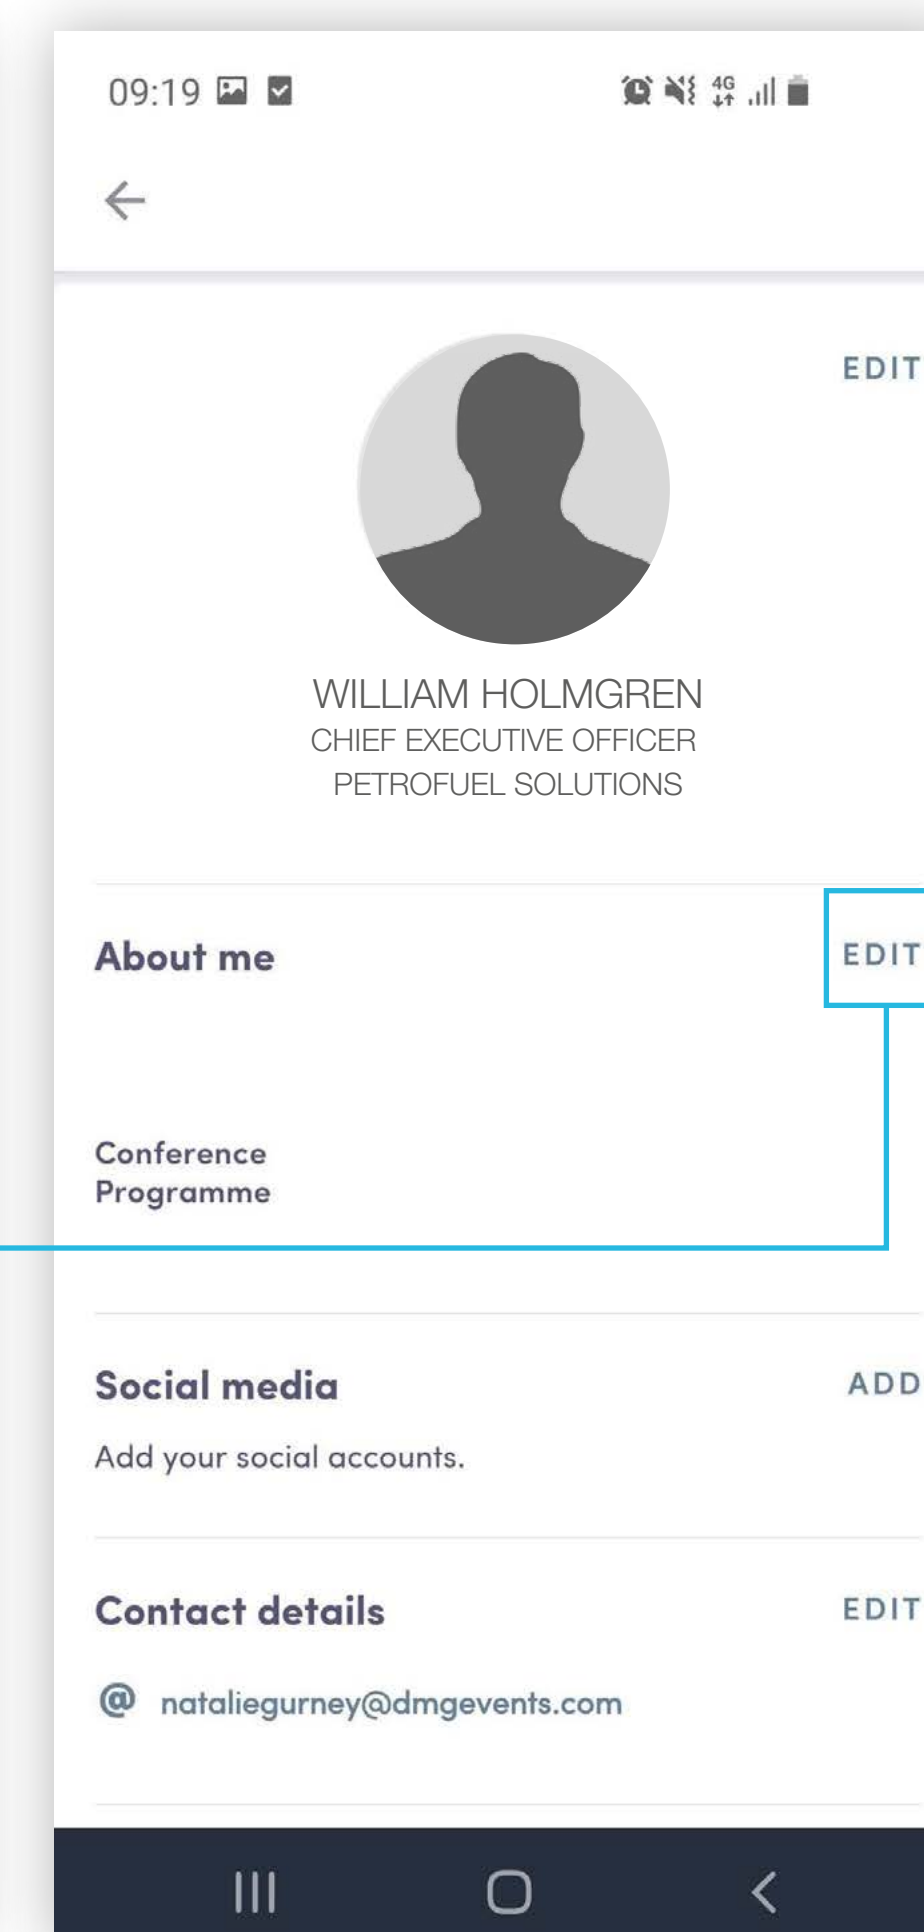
09:19

4G

EDIT

WILLIAM HOLMGREN
CHIEF EXECUTIVE OFFICER
PETROFUEL SOLUTIONS

About me

EDIT

Conference Programme

Social media

ADD

Add your social accounts.

Contact details

EDIT

@ nataliegurney@dmgevents.com